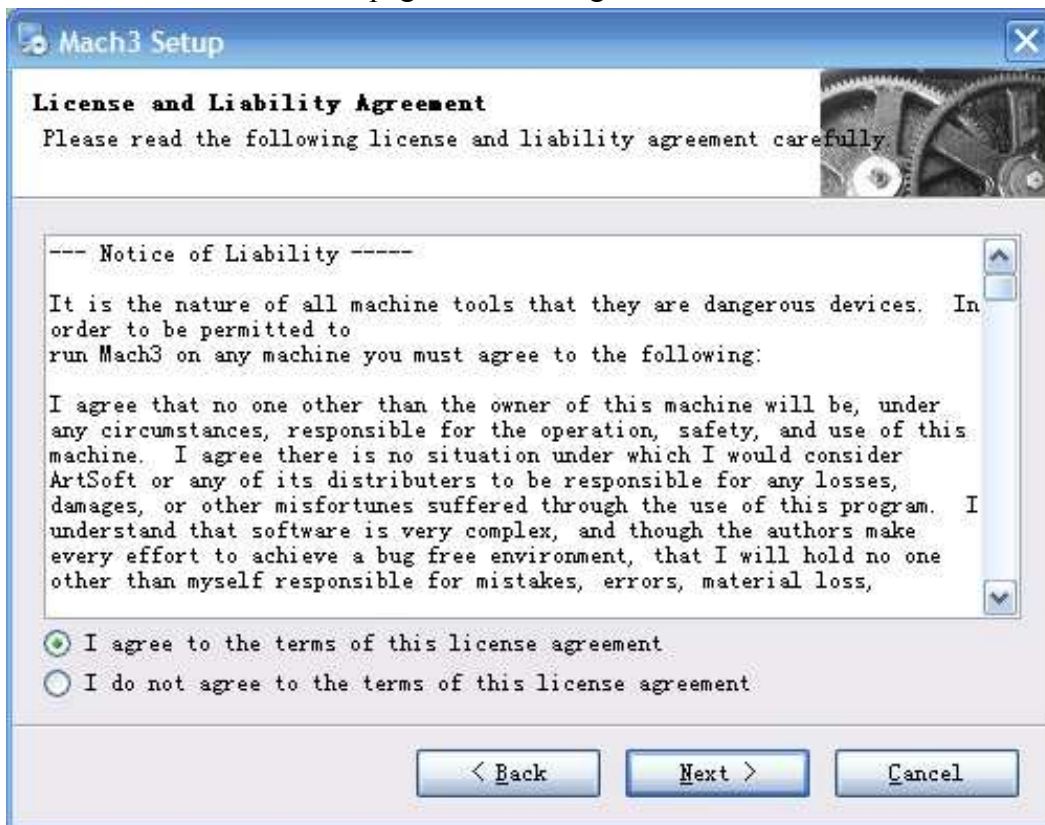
Mach3 Setup

License and Liability Agreement
Please read the following license and liability agreement carefully

--- Notice of Liability -----

It is the nature of all machine tools that they are dangerous devices. In order to be permitted to
run Mach3 on any machine you must agree to the following:

I agree that no one other than the owner of this machine will be, under any circumstances, responsible for the operation, safety, and use of this machine. I agree there is no situation under which I would consider ArtSoft or any of its distributers to be responsible for any losses, damages, or other misfortunes suffered through the use of this program. I understand that software is very complex, and though the authors make every effort to achieve a bug free environment, that I will hold no one other than myself responsible for mistakes, errors, material loss,

I agree to the terms of this license agreement

I do not agree to the terms of this license agreement

< Back | Next > | Cancel